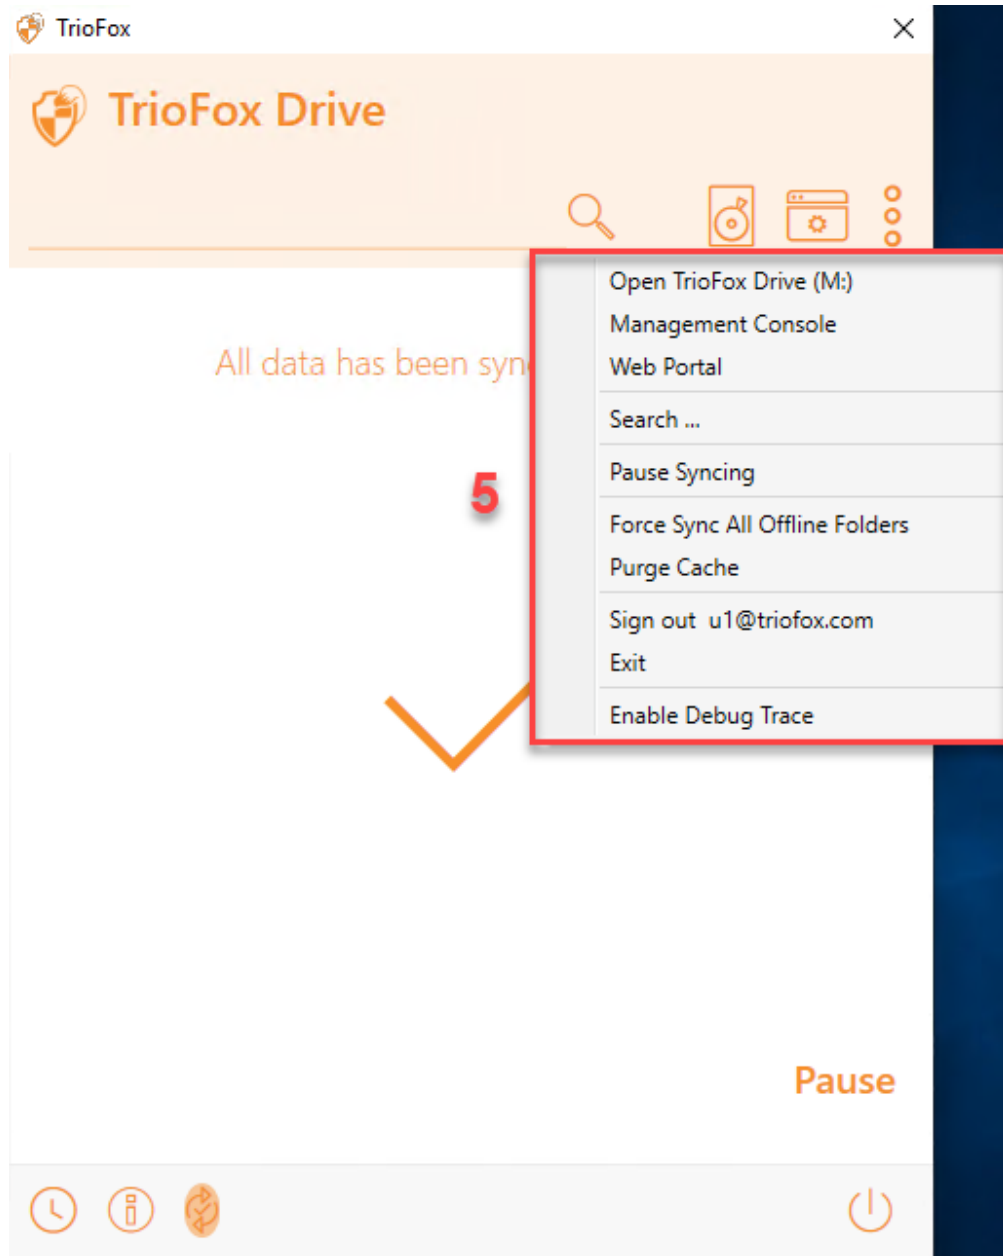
TrioFox

TrioFox Drive

All data has been sync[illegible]

5

Open TrioFox Drive (M:)
Management Console
Web Portal

Search ...

Pause Syncing

Force Sync All Offline Folders
Purge Cache

Sign out u1@triofox.com
Exit

Enable Debug Trace

Pause